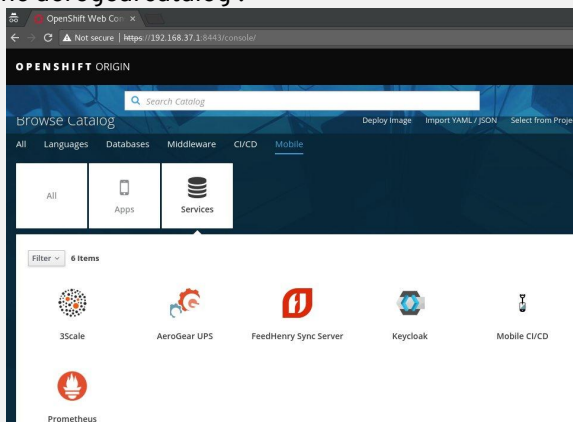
the aerogear catalog :

OpenShift Web Con ×

Not secure | https://192.168.37.1:8443/console/

OPENSHIFT ORIGIN

Search Catalog

Browse Catalog

Deploy Image Import YAML / JSON Select from Proje

All Languages Databases Middleware CI/CD Mobile

All

Apps

Services

Filter 6 Items

3Scale

AeroGear UPS

FeedHenry Sync Server

Keycloak

Mobile CI/CD

Prometheus